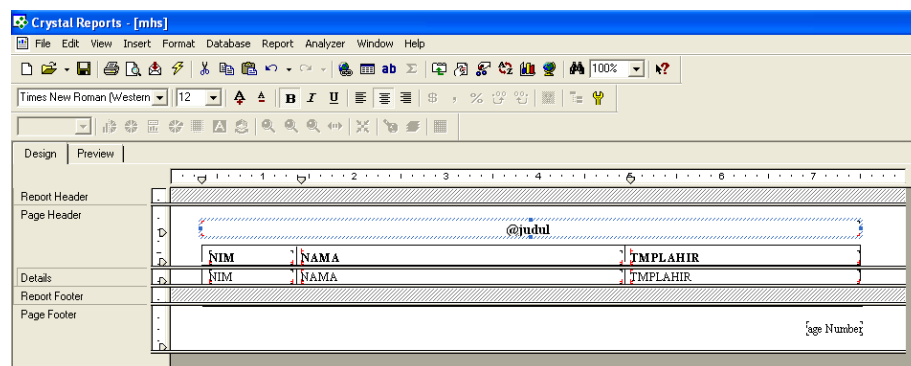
Crystal Reports - [mhs]

File Edit View Insert Format Database Report Analyzer Window Help

100%

Times New Roman (Western 12

B I U

Design Preview

1 2 3 4 5 6 7

Report Header

Page Header

@judul

NIM NAMA TMPLAHIR

Details

NIM NAMA TMPLAHIR

Report Footer

Page Footer

age Number